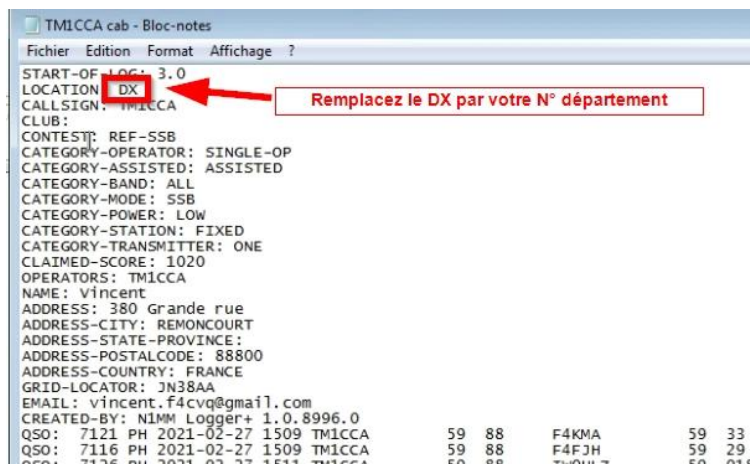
TM1CCA cab - Bloc-notes

Fichier Edition Format Affichage ?

START-OF-LOG: 3.0
LOCATION: DX
CALLSIGN: TM1CCA
CLUB:
CONTEST: REF-SSB
CATEGORY-OPERATOR: SINGLE-OP
CATEGORY-ASSISTED: ASSISTED
CATEGORY-BAND: ALL
CATEGORY-MODE: SSB
CATEGORY-POWER: LOW
CATEGORY-STATION: FIXED
CATEGORY-TRANSMITTER: ONE
CLAIMED-SCORE: 1020
OPERATORS: TM1CCA
NAME: Vincent
ADDRESS: 380 Grande rue
ADDRESS-CITY: REMONCOURT
ADDRESS-STATE-PROVINCE:
ADDRESS-POSTALCODE: 88800
ADDRESS-COUNTRY: FRANCE
GRID-LOCATOR: JN38AA
EMAIL: vincent.f4cvq@gmail.com
CREATED-BY: N1MM Logger+ 1.0.8996.0
QSO: 7121 PH 2021-02-27 1509 TM1CCA 59 88 F4KMA 59 33
QSO: 7116 PH 2021-02-27 1509 TM1CCA 59 88 F4FJH 59 29
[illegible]

Remplacez le DX par votre N° département